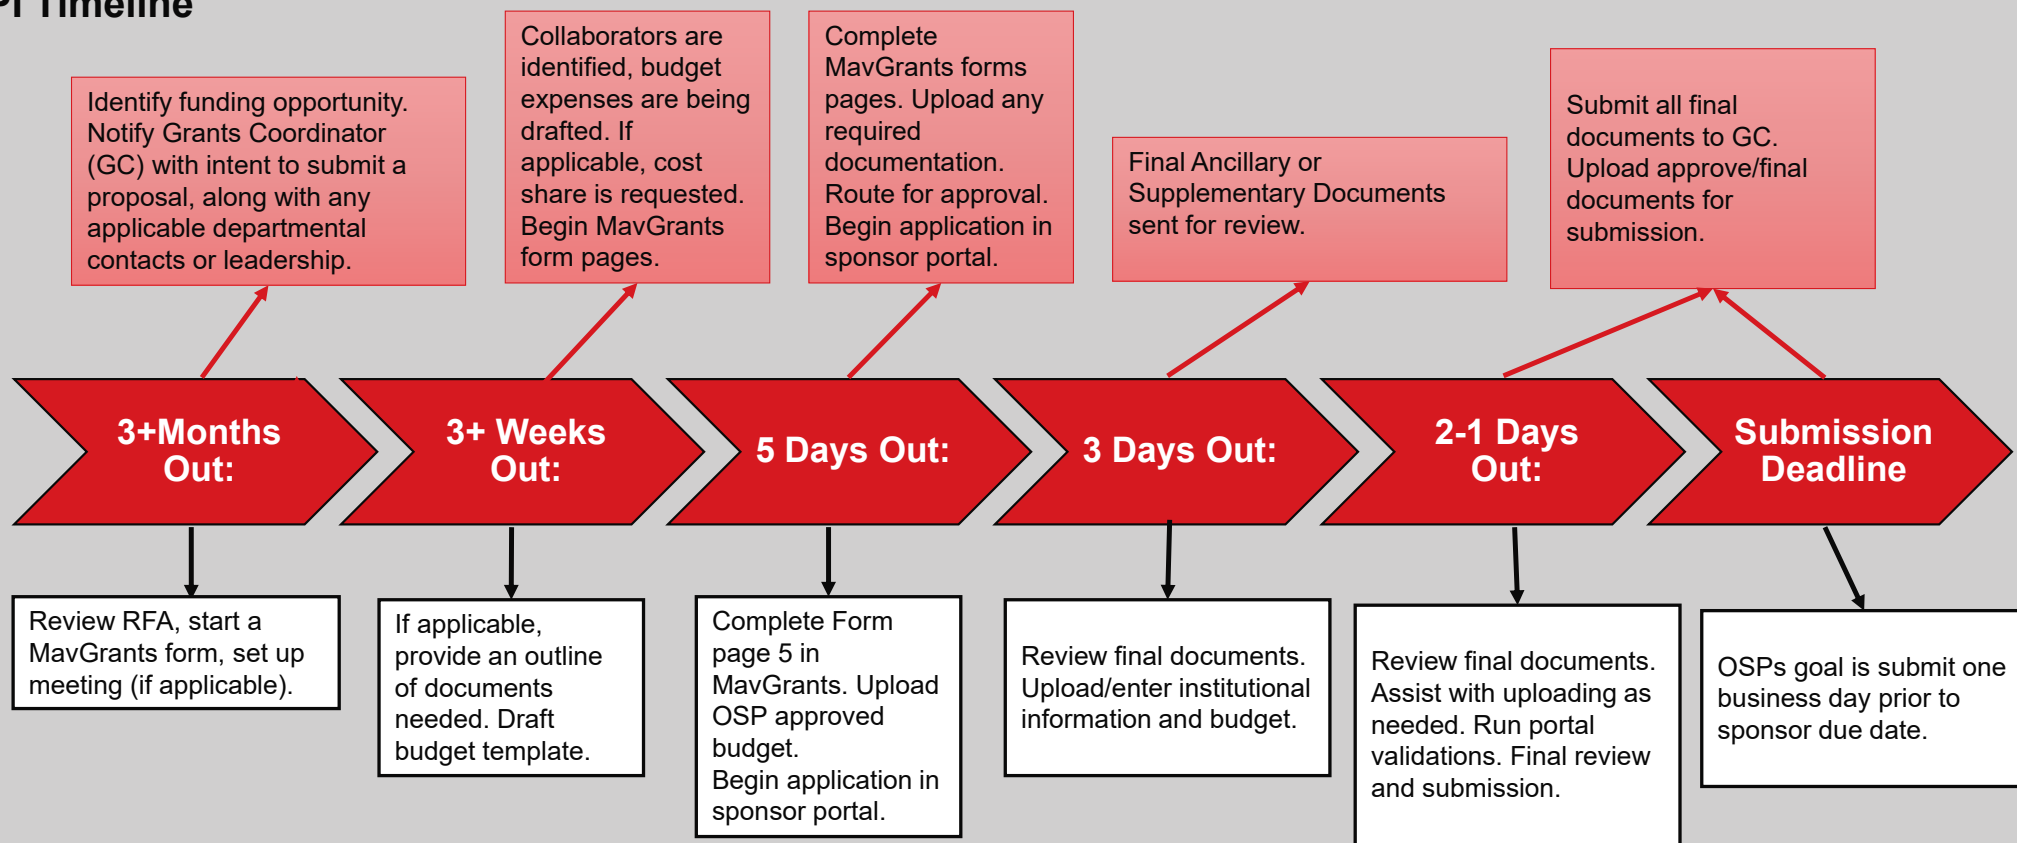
PI Timeline

Identify funding opportunity. Notify Grants Coordinator (GC) with intent to submit a proposal, along with any applicable departmental contacts or leadership.

Collaborators are identified, budget expenses are being drafted. If applicable, cost share is requested. Begin MavGrants form pages.

Complete MavGrants forms pages. Upload any required documentation. Route for approval. Begin application in sponsor portal.

Final Ancillary or Supplementary Documents sent for review.

Submit all final documents to GC. Upload approve/final documents for submission.

3+Months Out:

3+ Weeks Out:

5 Days Out:

3 Days Out:

2-1 Days Out:

Submission Deadline

Review RFA, start a MavGrants form, set up meeting (if applicable).

If applicable, provide an outline of documents needed. Draft budget template.

Complete Form page 5 in MavGrants. Upload OSP approved budget.
Begin application in sponsor portal.

Review final documents. Upload/enter institutional information and budget.

Review final documents. Assist with uploading as needed. Run portal validations. Final review and submission.

OSPs goal is submit one business day prior to sponsor due date.